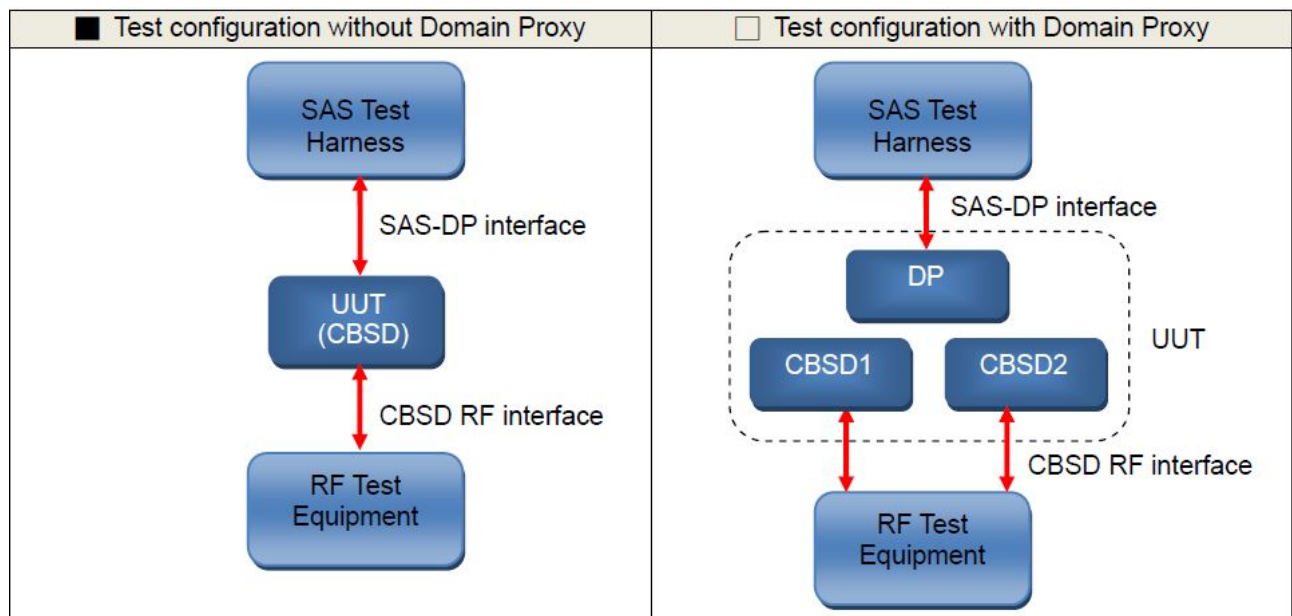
| ■ Test configuration without Domain Proxy | □ Test configuration with Domain Proxy |
|---|---|
| SAS Test Harness<br>SAS-DP interface<br>UUT (CBSD)<br>CBSD RF interface<br>RF Test Equipment | SAS Test Harness<br>SAS-DP interface<br>DP<br>CBSD1<br>CBSD2<br>UUT<br>CBSD RF interface<br>RF Test Equipment |